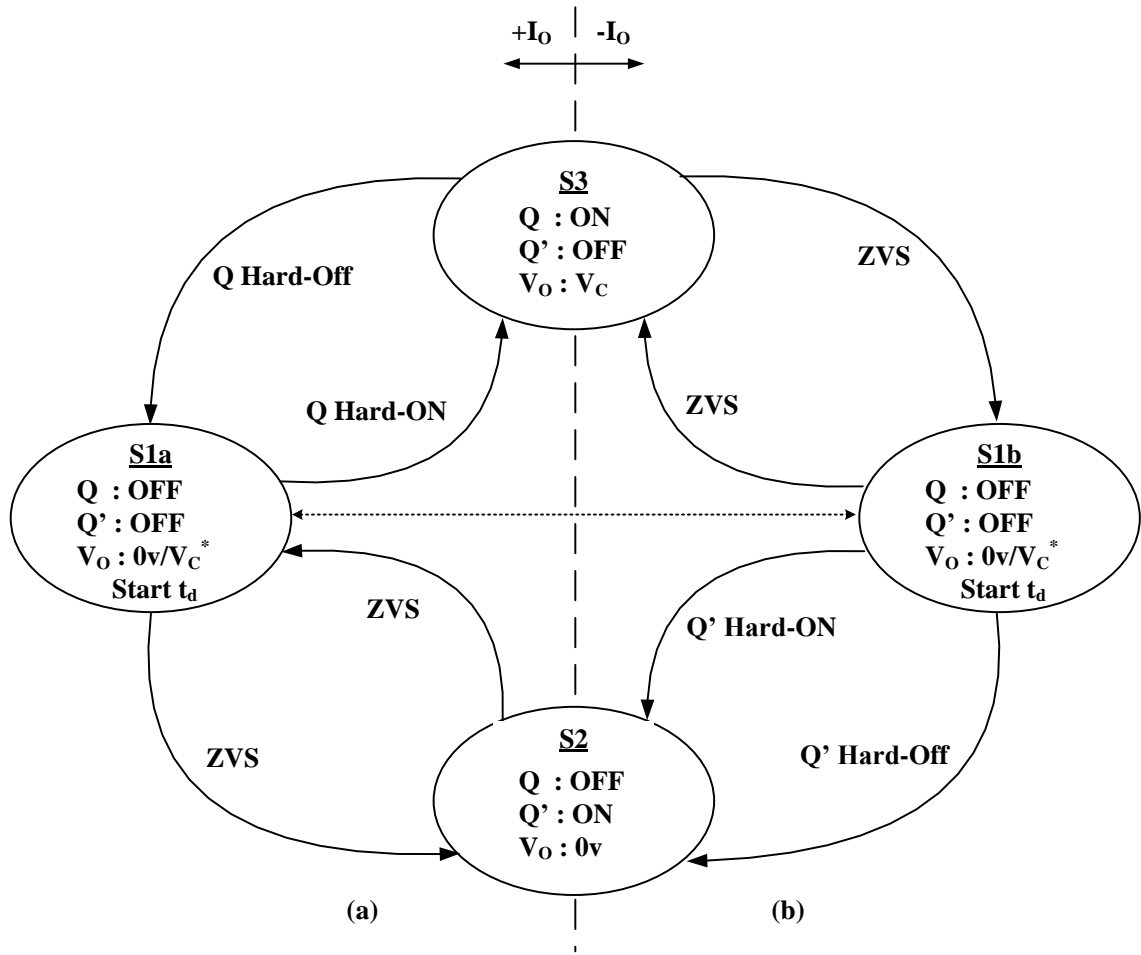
$+I_O$ $-I_O$

S3
Q : ON
Q' : OFF
$V_O$ : $V_C$

Q Hard-Off

ZVS

Q Hard-ON

ZVS

S1a
Q : OFF
Q' : OFF
$V_O$ : 0v/$V_C^*$
Start $t_d$

S1b
Q : OFF
Q' : OFF
$V_O$ : 0v/$V_C^*$
Start $t_d$

ZVS

Q' Hard-ON

ZVS

Q' Hard-Off

S2
Q : OFF
Q' : ON
$V_O$ : 0v

(a)

(b)